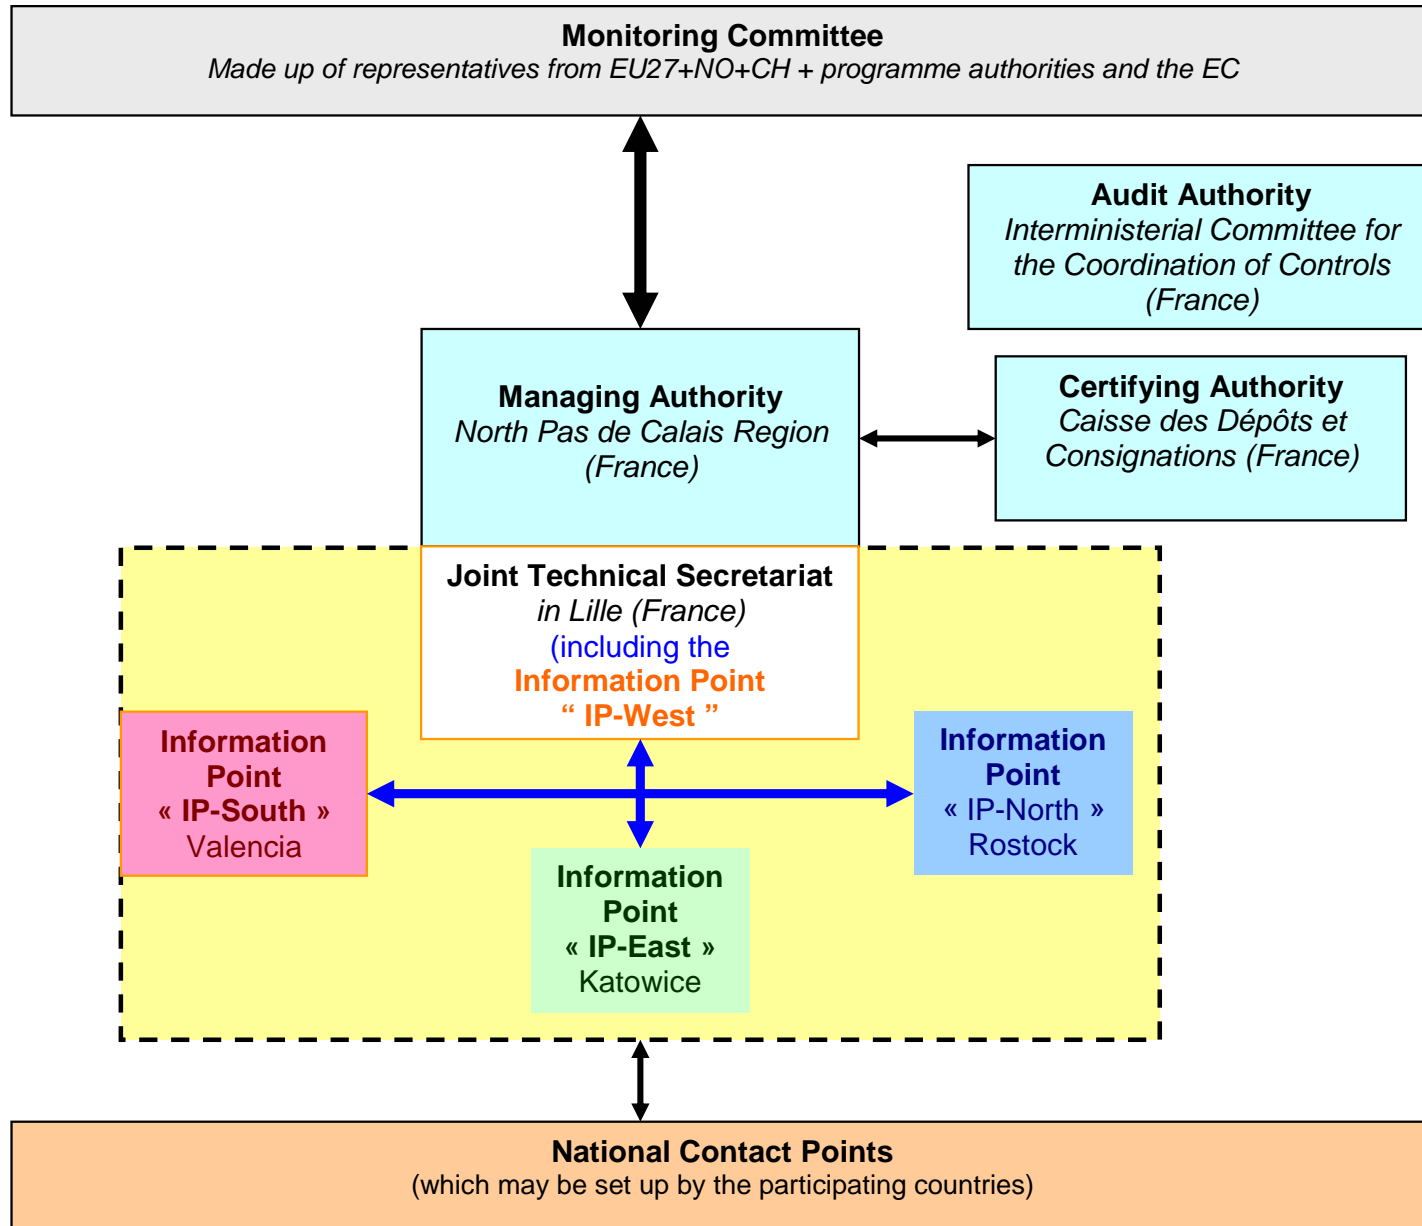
Monitoring Committee
Made up of representatives from EU27+NO+CH + programme authorities and the EC

Audit Authority
Interministerial Committee for the Coordination of Controls (France)

Managing Authority
North Pas de Calais Region (France)

Certifying Authority
Caisse des Dépôts et Consignations (France)

Joint Technical Secretariat
in Lille (France)
(including the
Information Point
“ IP-West ”

Information Point
« IP-South »
Valencia

Information Point
« IP-North »
Rostock

Information Point
« IP-East »
Katowice

National Contact Points
(which may be set up by the participating countries)